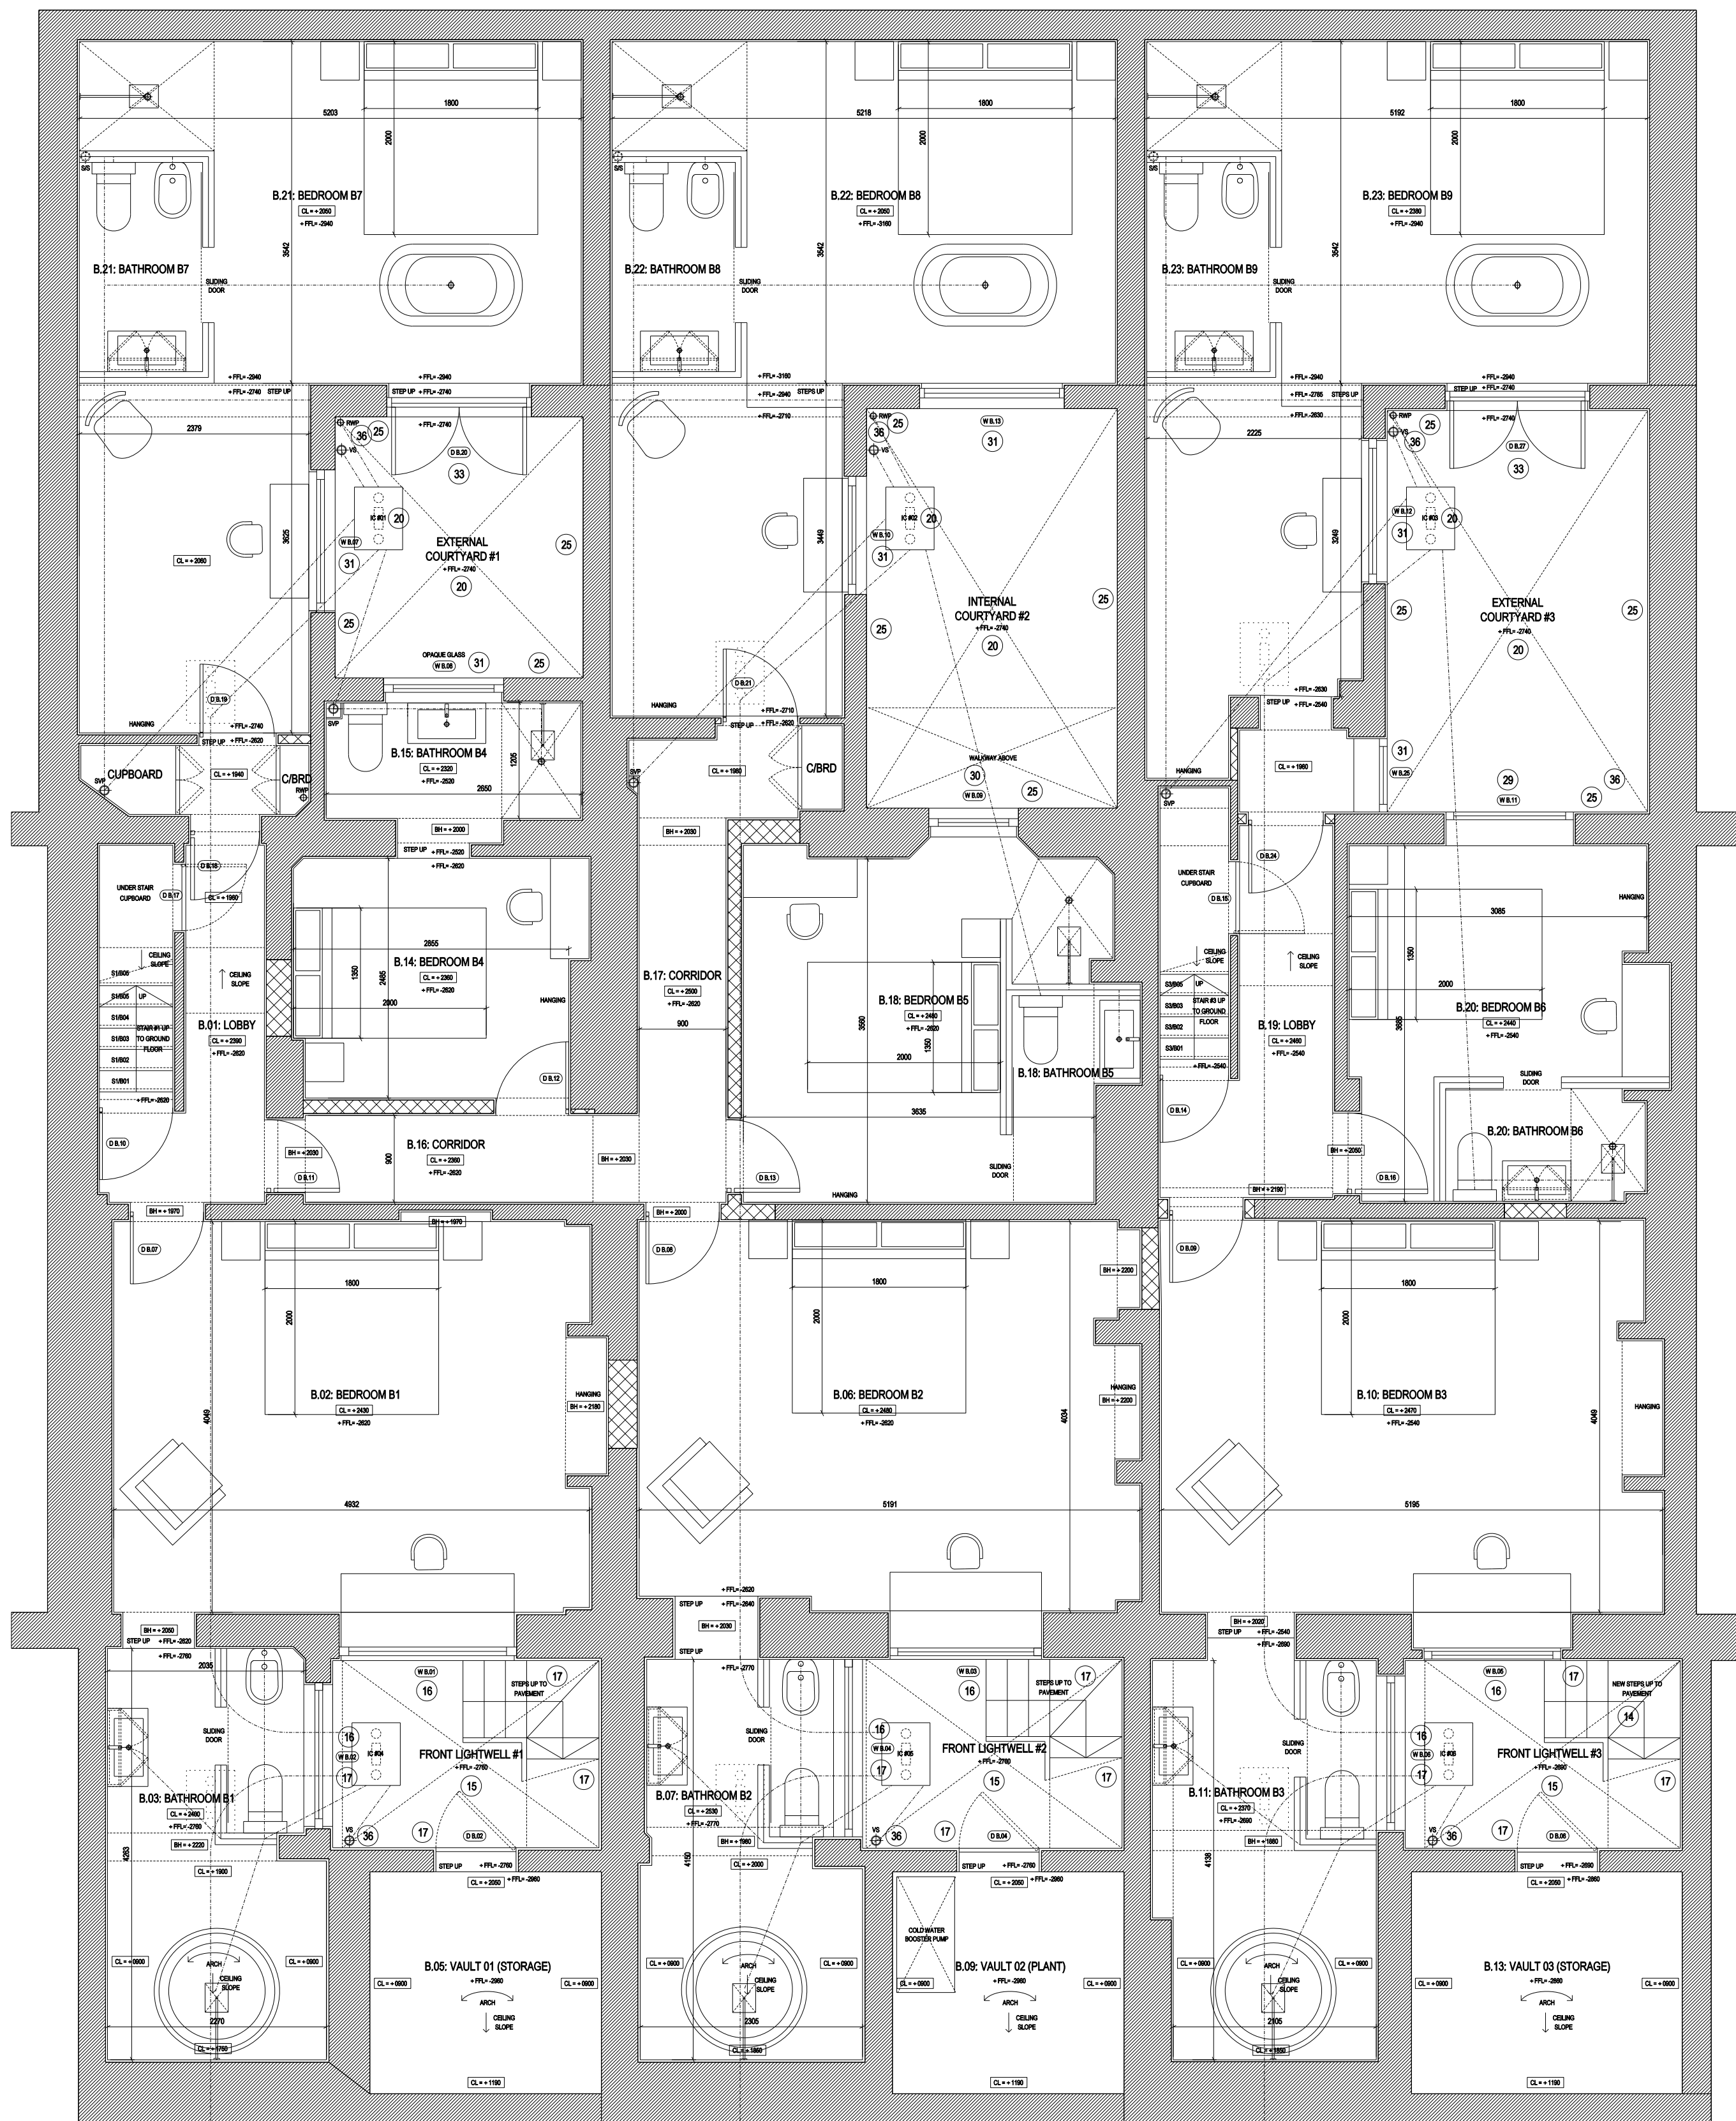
5203
1800
2000
S/S
B.21: BEDROOM B7
CL = +2050
+FFL= -2940
3542
B.21: BATHROOM B7
SLIDING DOOR
+FFL= -2940
+FFL= -2740
STEP UP
STEP UP +FFL= -2740

5218
1800
2000
S/S
B.22: BEDROOM B8
CL = +2050
+FFL= -3160
3542
B.22: BATHROOM B8
SLIDING DOOR
+FFL= -3160
+FFL= -2940
STEPS UP
+FFL= -2710

5192
1800
2000
S/S
B.23: BEDROOM B9
CL = +2380
+FFL= -2940
3542
B.23: BATHROOM B9
SLIDING DOOR
+FFL= -2940
+FFL= -2765
STEPS UP
+FFL= -2630
STEP UP +FFL= -2740

2379
RWP
36
25
VS
+FFL= -2740
D B.20
33
W B.07
IC #01
20
EXTERNAL COURTYARD #1
+FFL= -2740
20
25
3625
CL = +2060
31
25
OPAQUE GLASS
W B.06
31
25
D B.19
HANGING
+FFL= -2740
STEP UP
+FFL= -2620

3449
36
25
W B.13
31
VS
W B.10
IC #02
20
31
INTERNAL COURTYARD #2
+FFL= -2740
20
25
25
D B.21
HANGING
+FFL= -2710
STEP UP
+FFL= -2620
WALKWAY ABOVE
30
W B.09
25

2225
RWP
VS
36
25
D B.27
33
W B.12
IC #03
20
31
3249
EXTERNAL COURTYARD #3
+FFL= -2740
20
25
25
25
+FFL= -2630
STEP UP
+FFL= -2540
HANGING
CL = +1960
31
W B.25
29
W B.11
36
25

SVP
CUPBOARD
CL = +1940
C/BRD
RWP
SVP
B.15: BATHROOM B4
CL = +2320
+FFL= -2620
1205
2650
BH = +2000
STEP UP +FFL= -2520
+FFL= -2620
SVP
CL = +1980
C/BRD
BH = +2030
SVP

UNDER STAIR CUPBOARD
D B.17
D B.18
CL = +1960
CEILING SLOPE
CEILING SLOPE
S1/B06
S1/B05
UP
S1/B04
STAIR #1 UP TO GROUND FLOOR
S1/B03
S1/B02
S1/B01
+FFL= -2620
B.01: LOBBY
CL = +2390
+FFL= -2620
D B.10

2855
1350
2465
B.14: BEDROOM B4
CL = +2360
+FFL= -2620
2000
HANGING
D B.12

B.17: CORRIDOR
CL = +2500
+FFL= -2620
900

3580
B.18: BEDROOM B5
CL = +2460
+FFL= -2620
1350
2000
3635
B.18: BATHROOM B5
SLIDING DOOR
D B.13
HANGING

UNDER STAIR CUPBOARD
D B.15
D B.24
CEILING SLOPE
CEILING SLOPE
S3/B05
UP
S3/B03
STAIR #3 UP TO GROUND FLOOR
S3/B02
S3/B01
+FFL= -2540
B.19: LOBBY
CL = +2490
+FFL= -2540
D B.14
BH = +2050
D B.16
BH = +2190

3085
HANGING
1350
2000
3985
B.20: BEDROOM B6
CL = +2440
+FFL= -2540
SLIDING DOOR
B.20: BATHROOM B6

BH = +2030
900
B.16: CORRIDOR
CL = +2360
+FFL= -2620
BH = +2030
D B.11

BH = +1970
BH = +1970
D B.07
1800
2000
4049
B.02: BEDROOM B1
CL = +2430
+FFL= -2620
HANGING
BH = +2180
4932

BH = +2000
D B.08
1800
2000
B.06: BEDROOM B2
CL = +2480
+FFL= -2620
4034
BH = +2200
HANGING
BH = +2200
5191

D B.09
1800
2000
B.10: BEDROOM B3
CL = +2470
+FFL= -2540
4049
HANGING
5195

+FFL= -2620
STEP UP
+FFL= -2840
STEP UP
BH = +2030

BH = +2050
STEP UP +FFL= -2620
+FFL= -2760
2035
SLIDING DOOR
W B.01
16
STEPS UP TO PAVEMENT
17
16
W B.02
IC #04
17
FRONT LIGHTWELL #1
+FFL= -2760
15
17
B.03: BATHROOM B1
CL = +2400
+FFL= -2760
BH = +2220
VS
36
17
D B.02
4253
CL = +1900
STEP UP
+FFL= -2760
CL = +2050
+FFL= -2860
CL = +0900
CL = +0900
ARCH
CEILING SLOPE
2270
CL = +1760
B.05: VAULT 01 (STORAGE)
CL = +0900
+FFL= -2860
CL = +0900
ARCH
CEILING SLOPE
CL = +1190

+FFL= -2770
SLIDING DOOR
W B.03
16
STEPS UP TO PAVEMENT
17
16
W B.04
IC #05
17
FRONT LIGHTWELL #2
+FFL= -2760
15
17
B.07: BATHROOM B2
CL = +2530
+FFL= -2770
BH = +1980
VS
36
17
D B.04
4150
CL = +2000
STEP UP
+FFL= -2760
CL = +2050
+FFL= -2860
CL = +0900
CL = +0900
ARCH
CEILING SLOPE
2305
CL = +1860
COLD WATER BOOSTER PUMP
CL = +0900
B.09: VAULT 02 (PLANT)
+FFL= -2860
CL = +0900
ARCH
CEILING SLOPE
CL = +1190

BH = +2020
STEP UP
+FFL= -2540
+FFL= -2690
SLIDING DOOR
W B.05
16
17
NEW STEPS UP TO PAVEMENT
14
16
W B.26
IC #06
17
FRONT LIGHTWELL #3
+FFL= -2690
15
17
B.11: BATHROOM B3
CL = +2370
+FFL= -2690
BH = +1880
VS
36
17
D B.06
4138
STEP UP
+FFL= -2690
CL = +2050
+FFL= -2860
CL = +0900
CL = +0900
ARCH
CEILING SLOPE
2105
CL = +1850
B.13: VAULT 03 (STORAGE)
CL = +0900
+FFL= -2860
CL = +0900
ARCH
CEILING SLOPE
CL = +1190